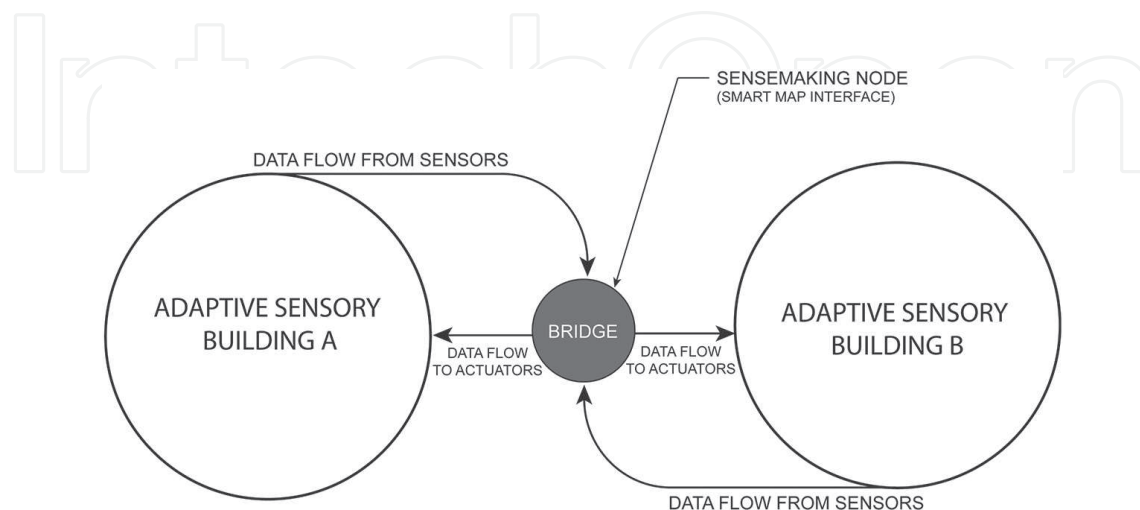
IntechOpen

SENSEMAKING NODE
(SMART MAP INTERFACE)

DATA FLOW FROM SENSORS

ADAPTIVE SENSORY BUILDING A

DATA FLOW TO ACTUATORS

BRIDGE

DATA FLOW TO ACTUATORS

ADAPTIVE SENSORY BUILDING B

DATA FLOW FROM SENSORS